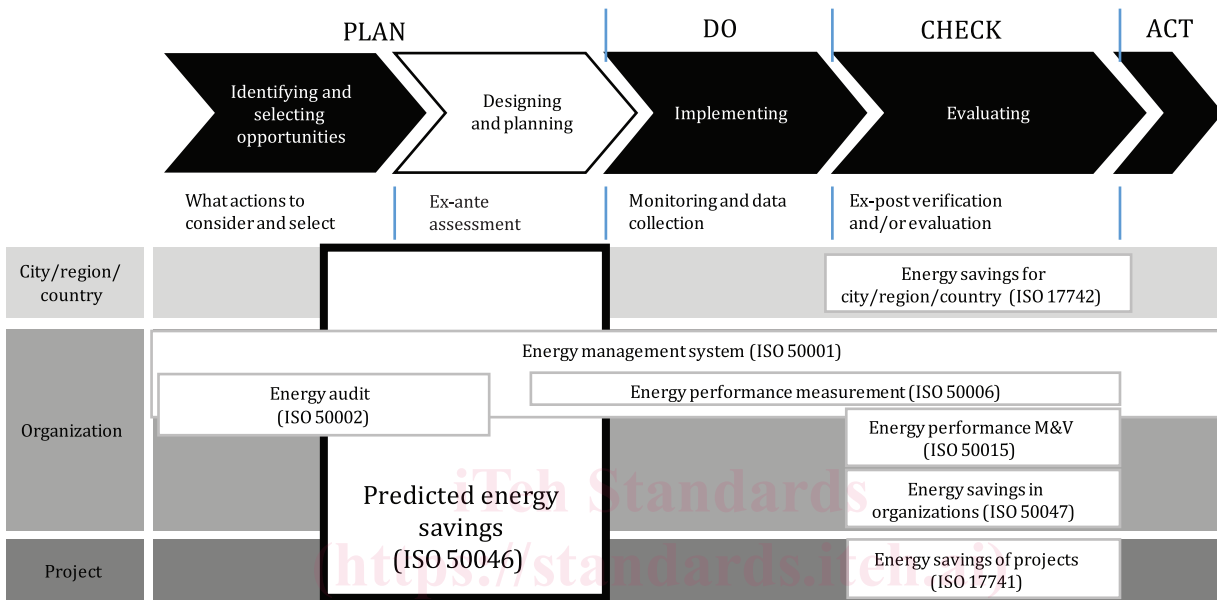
PLAN

DO

CHECK

ACT

Identifying and selecting opportunities

Designing and planning

Implementing

Evaluating

What actions to consider and select

Ex-ante assessment

Monitoring and data collection

Ex-post verification and/or evaluation

City/region/ country

Energy savings for city/region/country (ISO 17742)

Energy management system (ISO 50001)

Energy audit (ISO 50002)

Energy performance measurement (ISO 50006)

Organization

Energy performance M&V (ISO 50015)

Energy savings in organizations (ISO 50047)

Predicted energy savings (ISO 50046)

Project

Energy savings of projects (ISO 17741)

iTeh Standards (https://standards.iteh.ai)